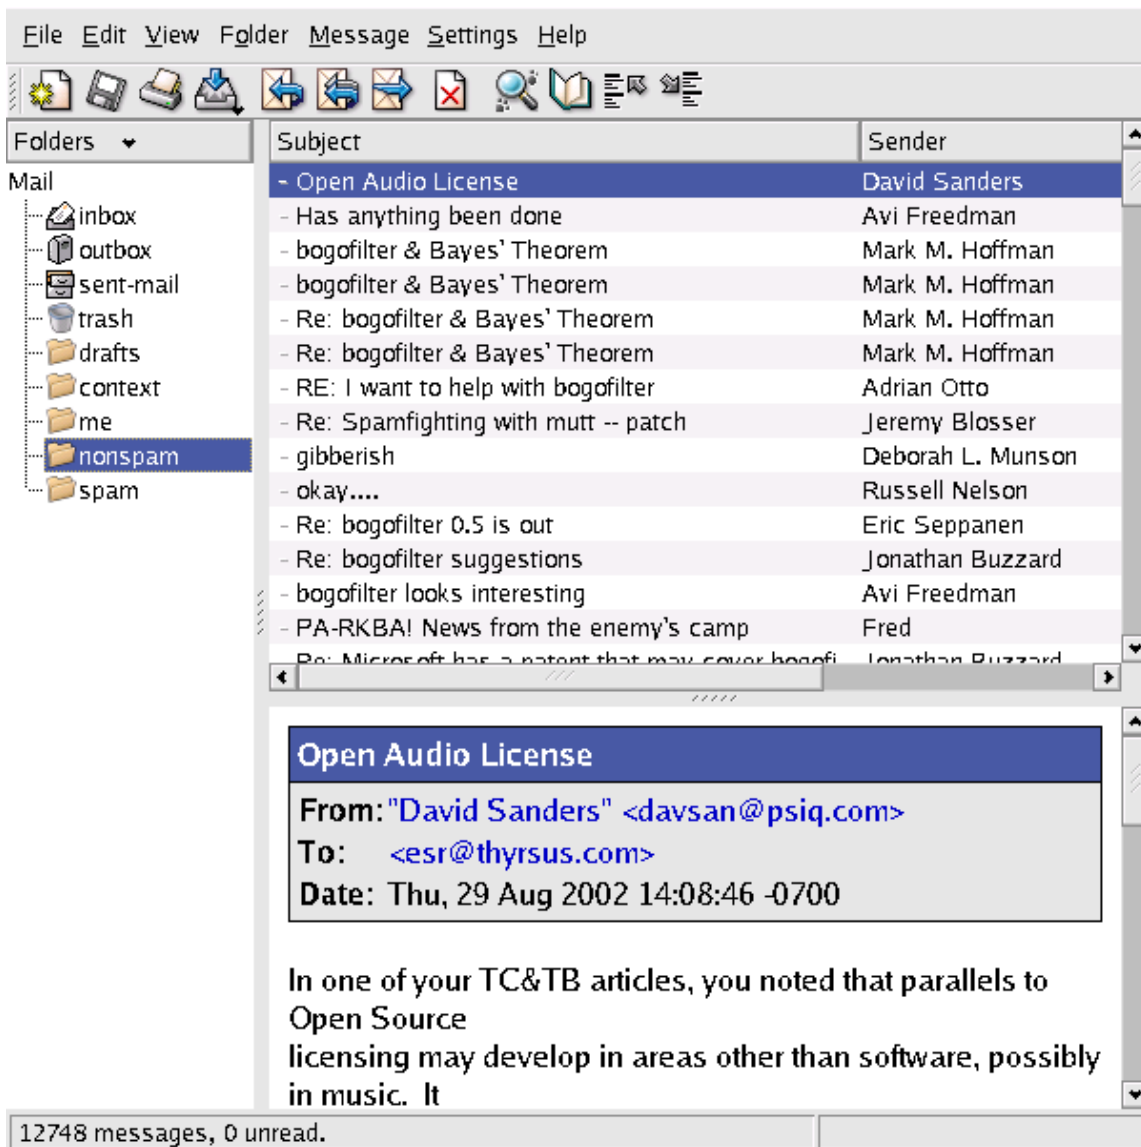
File Edit View Folder Message Settings Help

Folders

Mail
inbox
outbox
sent-mail
trash
drafts
context
me
nonspam
spam

| Subject | Sender |
|---|---|
| - Open Audio License | David Sanders |
| - Has anything been done | Avi Freedman |
| - bogofilter & Bayes' Theorem | Mark M. Hoffman |
| - bogofilter & Bayes' Theorem | Mark M. Hoffman |
| - Re: bogofilter & Bayes' Theorem | Mark M. Hoffman |
| - Re: bogofilter & Bayes' Theorem | Mark M. Hoffman |
| - RE: I want to help with bogofilter | Adrian Otto |
| - Re: Spamfighting with mutt -- patch | Jeremy Blosser |
| - gibberish | Deborah L. Munson |
| - okay.... | Russell Nelson |
| - Re: bogofilter 0.5 is out | Eric Seppanen |
| - Re: bogofilter suggestions | Jonathan Buzzard |
| - bogofilter looks interesting | Avi Freedman |
| - PA-RKBA! News from the enemy's camp | Fred |
| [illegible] | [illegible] |

Open Audio License

From: "David Sanders" <davsan@psiq.com>
To: <esr@thyrsus.com>
Date: Thu, 29 Aug 2002 14:08:46 -0700

In one of your TC&TB articles, you noted that parallels to Open Source
licensing may develop in areas other than software, possibly in music. It

12748 messages, 0 unread.